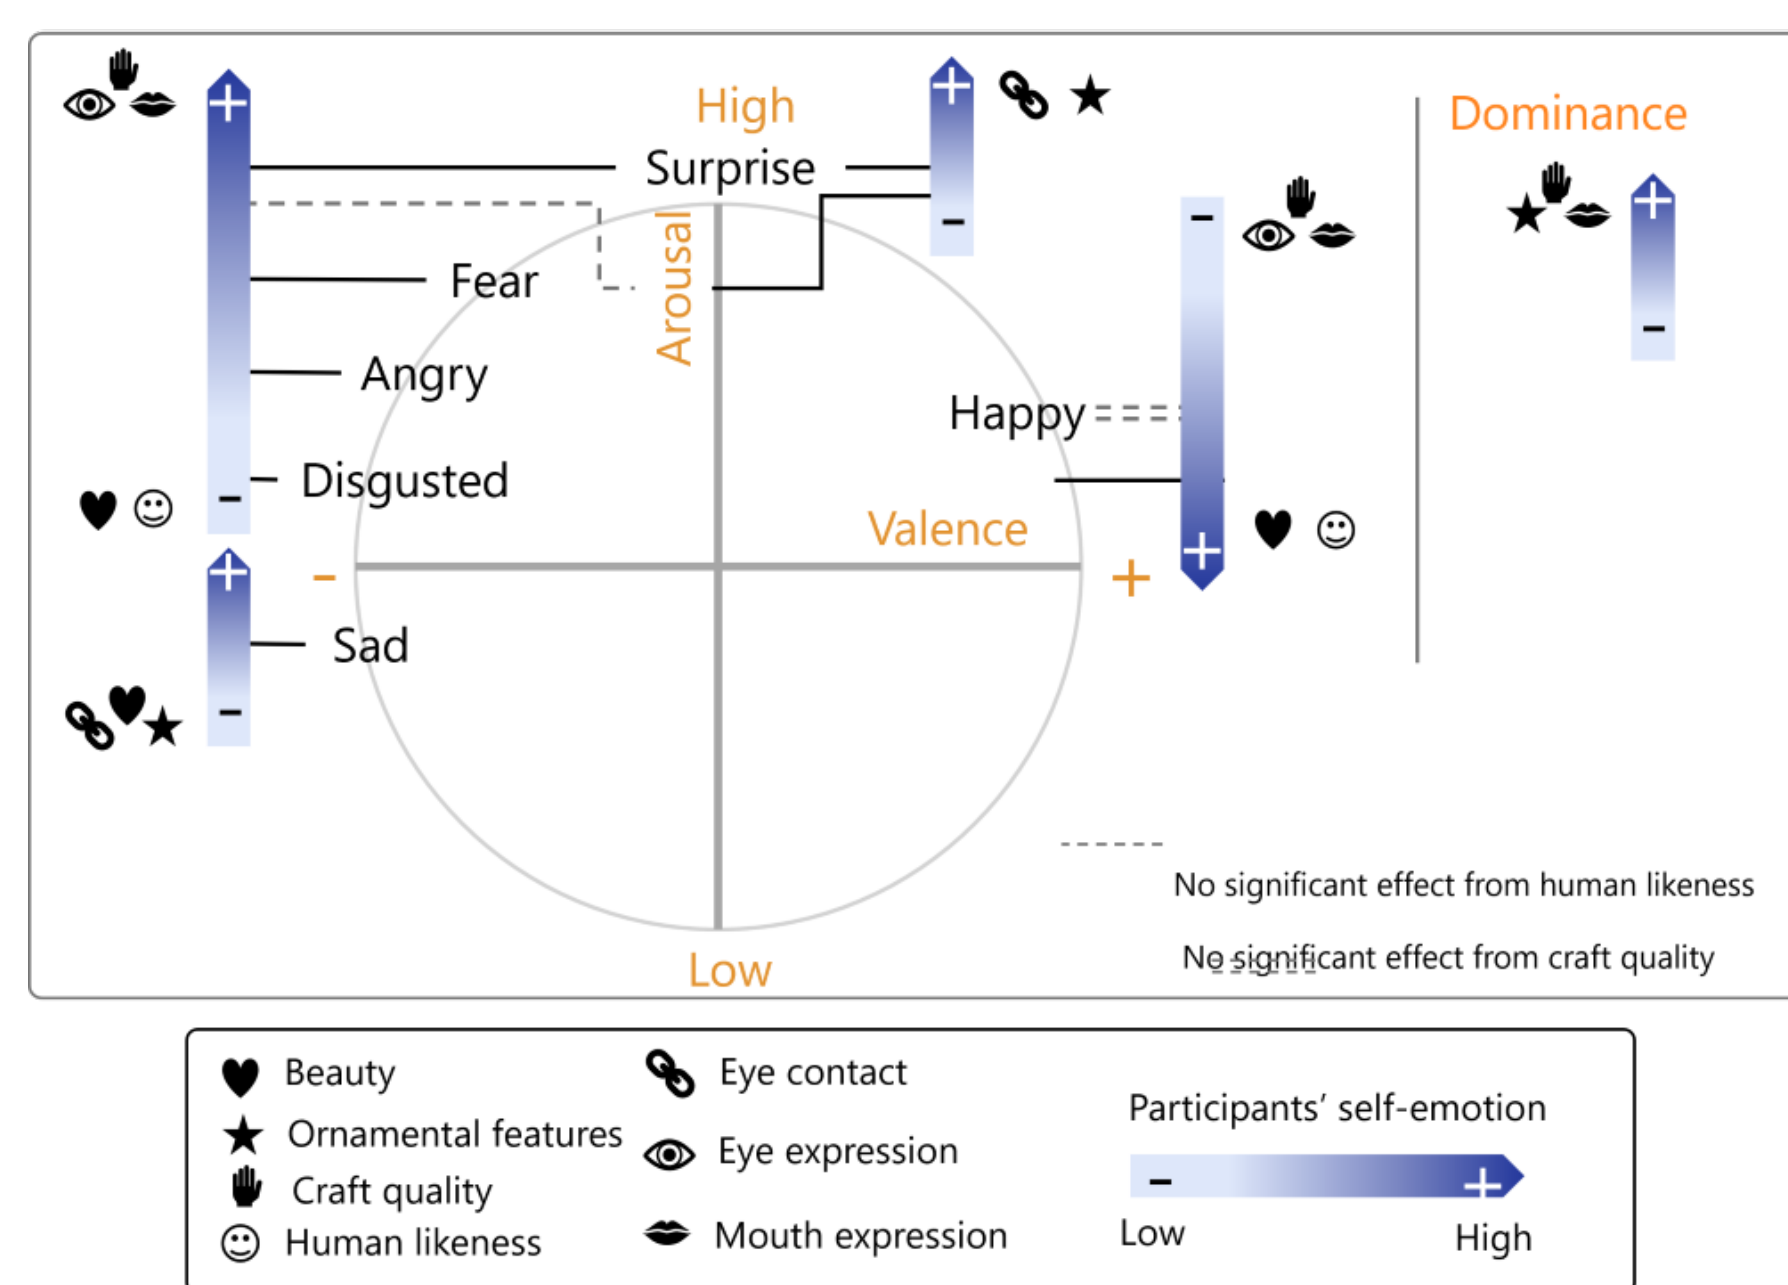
High

Surprise

Fear

Angry

Disgusted

Sad

Arousal

Happy

Valence

−

+

Low

Dominance

No significant effect from human likeness

No significant effect from craft quality

Beauty

Ornamental features

Craft quality

Human likeness

Eye contact

Eye expression

Mouth expression

Participants' self-emotion

Low

High